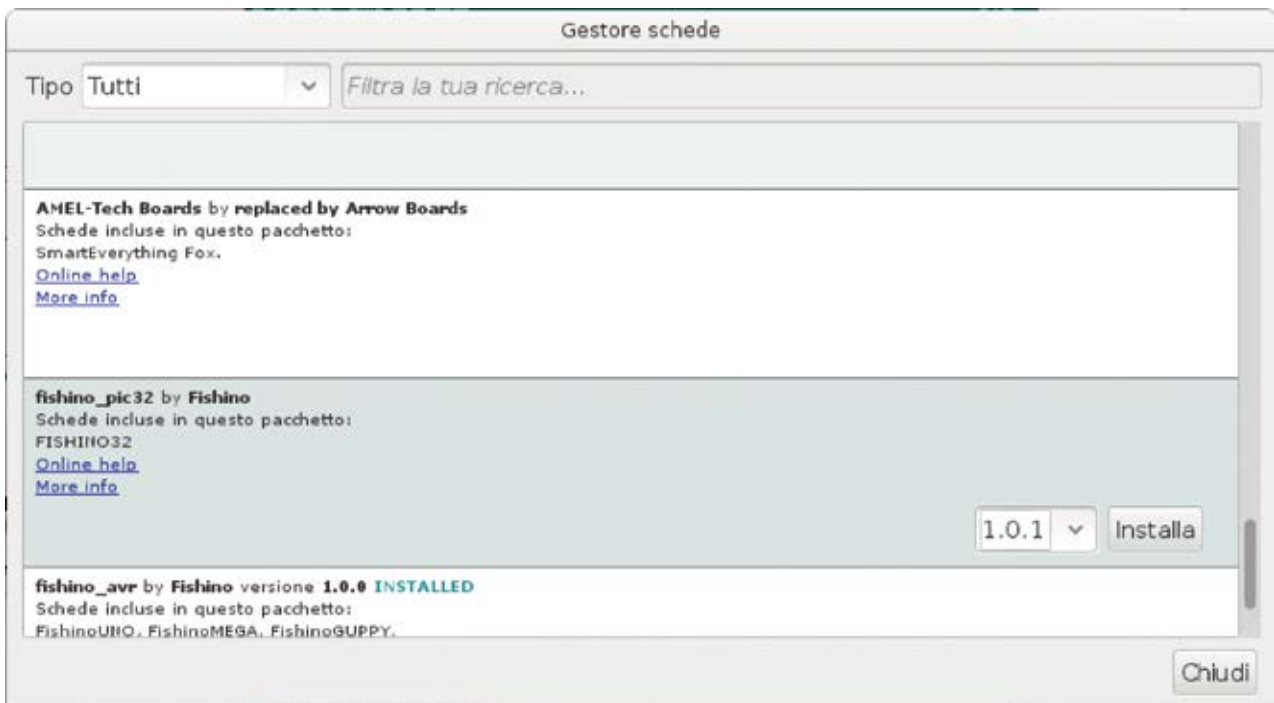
Gestore schede

Tipo Tutti

Filtra la tua ricerca...

AMEL-Tech Boards by replaced by Arrow Boards
Schede incluse in questo pacchetto:
SmartEverything Fox.
Online help
More info

fishino_pic32 by Fishino
Schede incluse in questo pacchetto:
FISHINO32
Online help
More info

1.0.1

Installa

fishino_avr by Fishino versione 1.0.0 INSTALLED
Schede incluse in questo pacchetto:
FishinoUNO, FishinoMEGA, FishinoGUPPY,

Chiudi